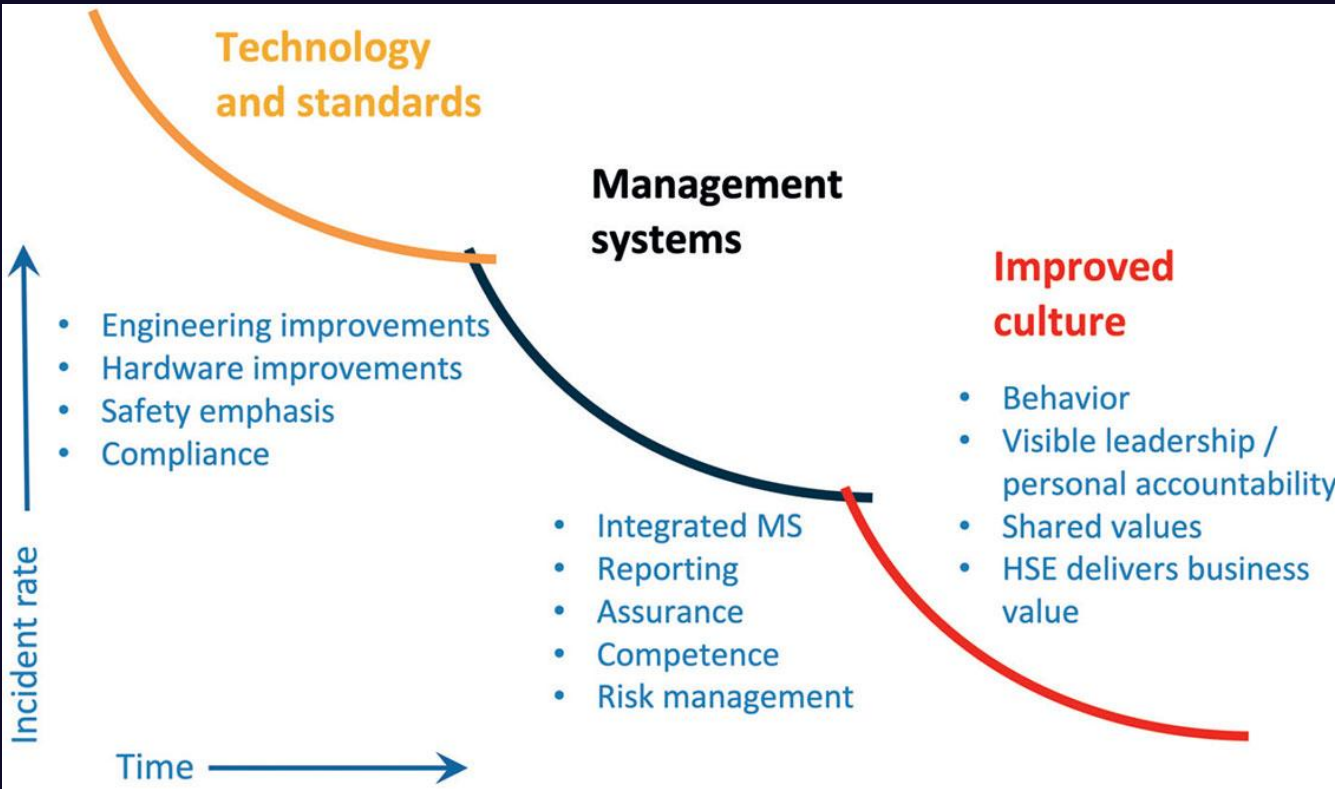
Technology and standards

Management systems

Improved culture

Incident rate

- Engineering improvements
- Hardware improvements
- Safety emphasis
- Compliance

- Integrated MS
- Reporting
- Assurance
- Competence
- Risk management

- Behavior
- Visible leadership / personal accountability
- Shared values
- HSE delivers business value

Time